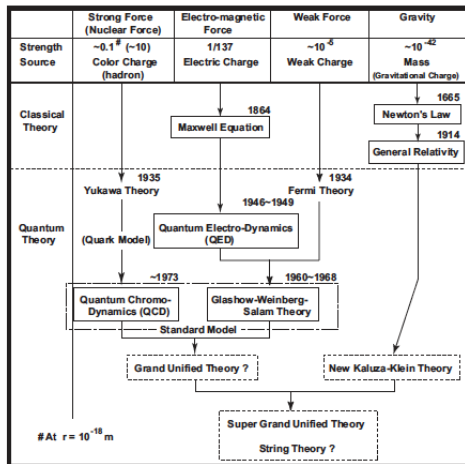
| | Strong Force (Nuclear Force) | Electro-magnetic Force | Weak Force | Gravity |
|---|---|---|---|---|
| Strength Source | ~0.1# (~10) Color Charge (hadron) | 1/137 Electric Charge | ~$10^{-5}$ Weak Charge | ~$10^{-42}$ Mass (Gravitational Charge) |

Classical Theory

1864
Maxwell Equation

1665
Newton's Law

1914
General Relativity

Quantum Theory

1935
Yukawa Theory

1934
Fermi Theory

1946~1949
Quantum Electro-Dynamics (QED)

(Quark Model)

~1973
Quantum Chromo-Dynamics (QCD)

1960~1968
Glashow-Weinberg-Salam Theory

Standard Model

Grand Unified Theory ?

New Kaluza-Klein Theory

Super Grand Unified Theory
String Theory ?

# At $r = 10^{-18}$ m